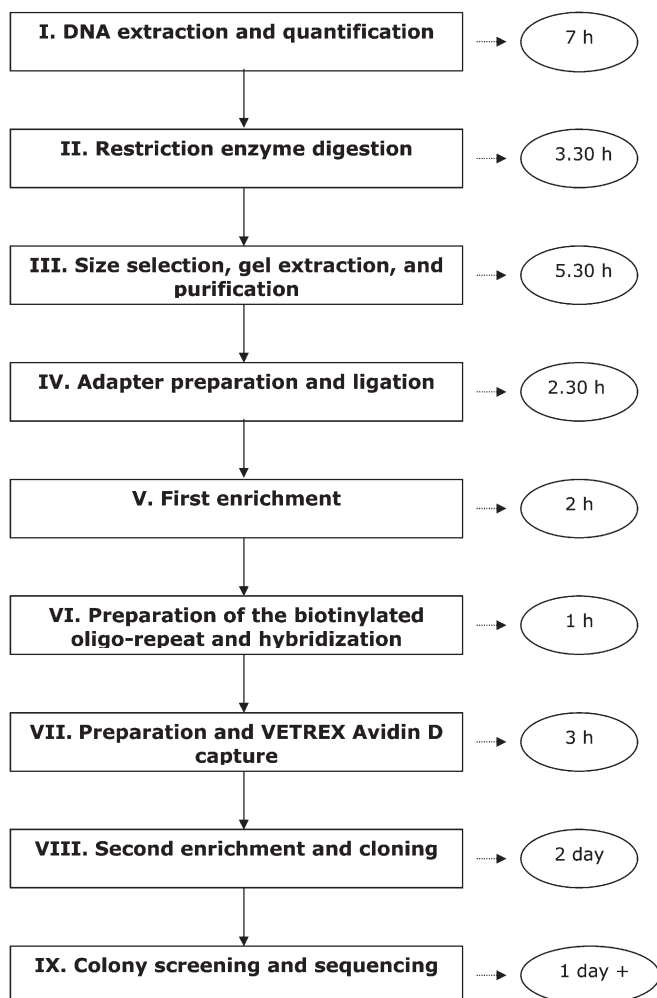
I. DNA extraction and quantification

7 h

II. Restriction enzyme digestion

3.30 h

III. Size selection, gel extraction, and purification

5.30 h

IV. Adapter preparation and ligation

2.30 h

V. First enrichment

2 h

VI. Preparation of the biotinylated oligo-repeat and hybridization

1 h

VII. Preparation and VETREX Avidin D capture

3 h

VIII. Second enrichment and cloning

2 day

IX. Colony screening and sequencing

1 day +